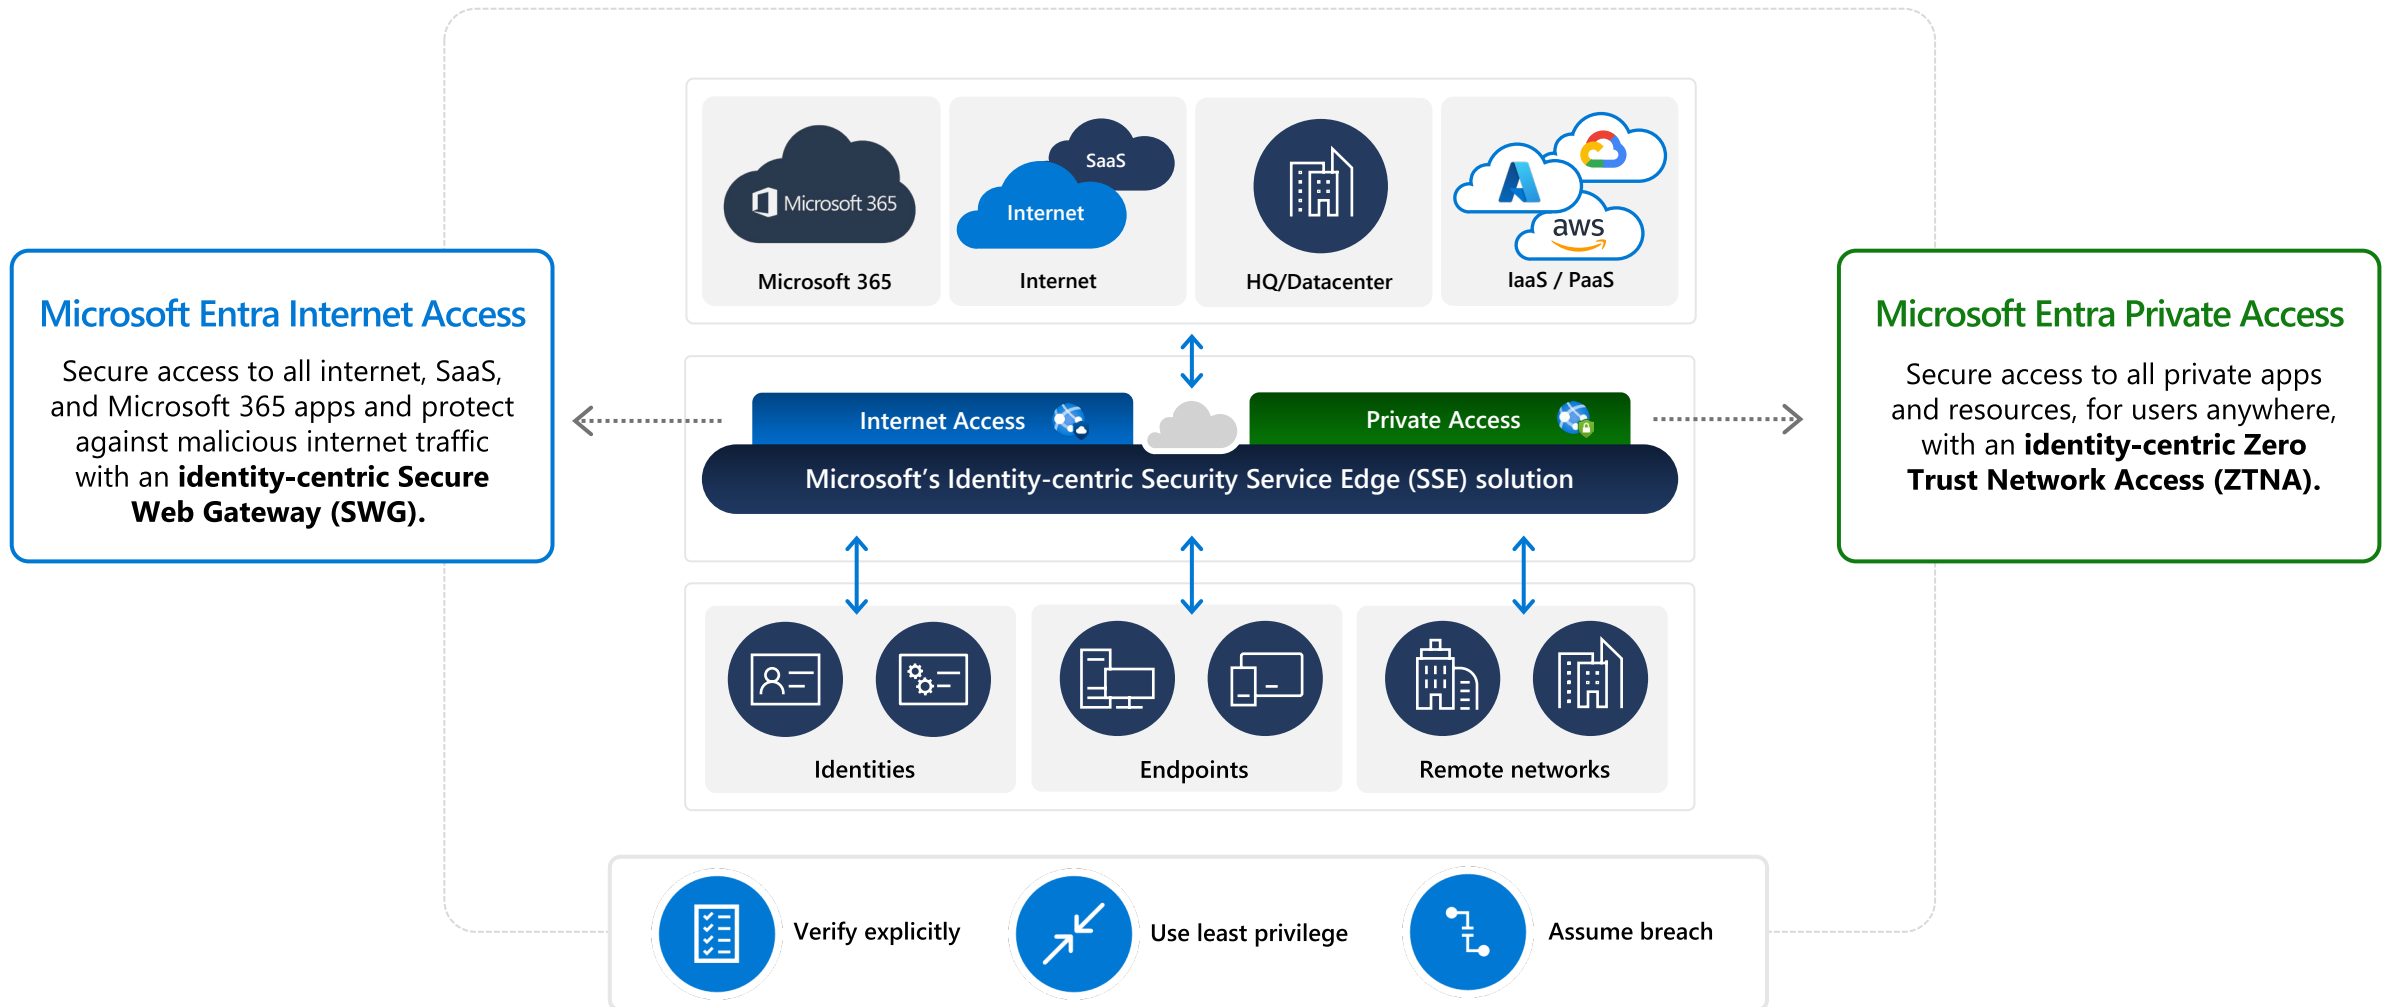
Microsoft Entra Internet Access

Secure access to all internet, SaaS, and Microsoft 365 apps and protect against malicious internet traffic with an **identity-centric Secure Web Gateway (SWG).**

Microsoft 365
Microsoft 365

SaaS
Internet
Internet

HQ/Datacenter

aws
IaaS / PaaS

Internet Access
Private Access
Microsoft's Identity-centric Security Service Edge (SSE) solution

Identities
Endpoints
Remote networks

Microsoft Entra Private Access

Secure access to all private apps and resources, for users anywhere, with an **identity-centric Zero Trust Network Access (ZTNA).**

Verify explicitly
Use least privilege
Assume breach